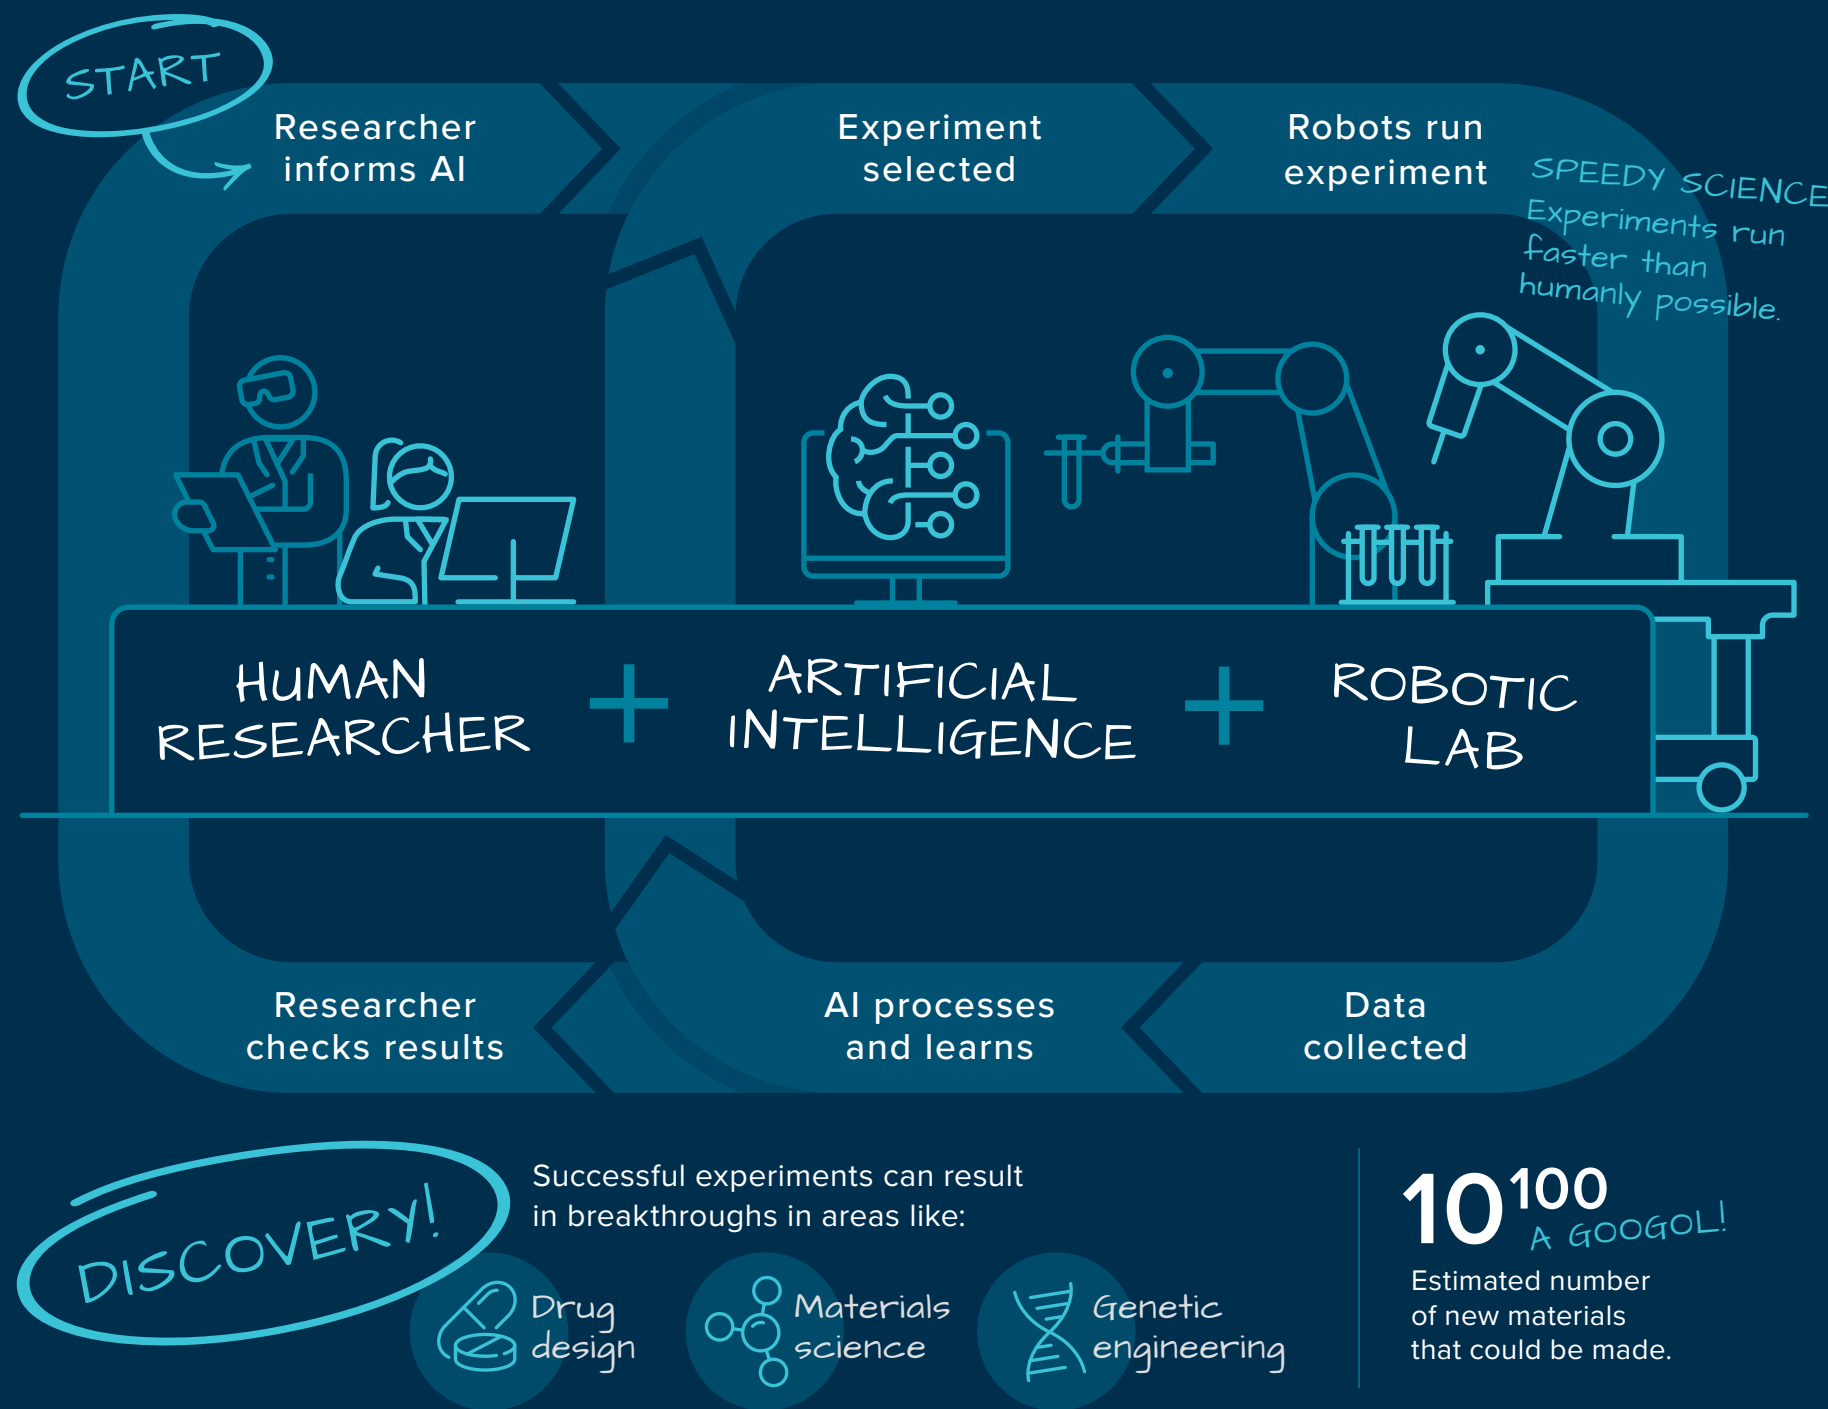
START

Researcher informs AI

Experiment selected

Robots run experiment

SPEEDY SCIENCE
Experiments run faster than humanly possible.

HUMAN RESEARCHER + ARTIFICIAL INTELLIGENCE + ROBOTIC LAB

Researcher checks results

AI processes and learns

Data collected

DISCOVERY!

Successful experiments can result in breakthroughs in areas like:

Drug design

Materials science

Genetic engineering

$10^{100}$
A GOOGOL!
Estimated number of new materials that could be made.